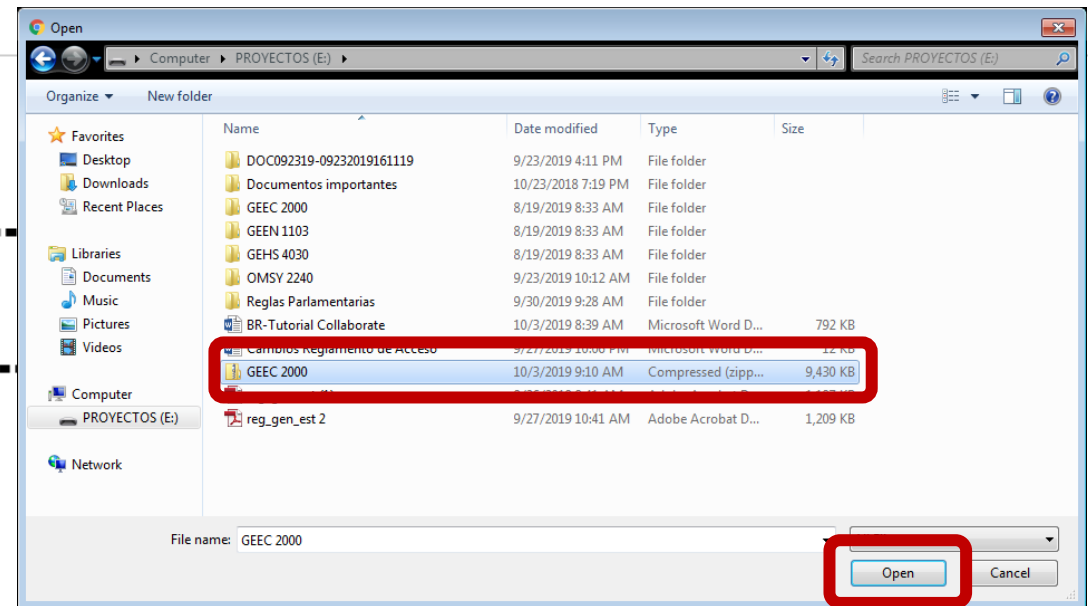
Open

Computer ▸ PROYECTOS (E:) ▸

Search PROYECTOS (E:)

Organize ▾ New folder

Favorites
Desktop
Downloads
Recent Places

Libraries
Documents
Music
Pictures
Videos

Computer
PROYECTOS (E:)

Network

| Name | Date modified | Type | Size |
|---|---|---|---|
| DOC092319-09232019161119 | 9/23/2019 4:11 PM | File folder | |
| Documentos importantes | 10/23/2018 7:19 PM | File folder | |
| GEEC 2000 | 8/19/2019 8:33 AM | File folder | |
| GEEN 1103 | 8/19/2019 8:33 AM | File folder | |
| GEHS 4030 | 8/19/2019 8:33 AM | File folder | |
| OMSY 2240 | 9/23/2019 10:12 AM | File folder | |
| Reglas Parlamentarias | 9/30/2019 9:28 AM | File folder | |
| BR-Tutorial Collaborate | 10/3/2019 8:39 AM | Microsoft Word D... | 792 KB |
| Cambios Reglamento de Acceso | 9/27/2019 10:00 PM | Microsoft Word D... | 12 KB |
| GEEC 2000 | 10/3/2019 9:10 AM | Compressed (zipp... | 9,430 KB |
| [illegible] | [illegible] | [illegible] | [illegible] |
| reg_gen_est 2 | 9/27/2019 10:41 AM | Adobe Acrobat D... | 1,209 KB |

File name: GEEC 2000

Open
Cancel